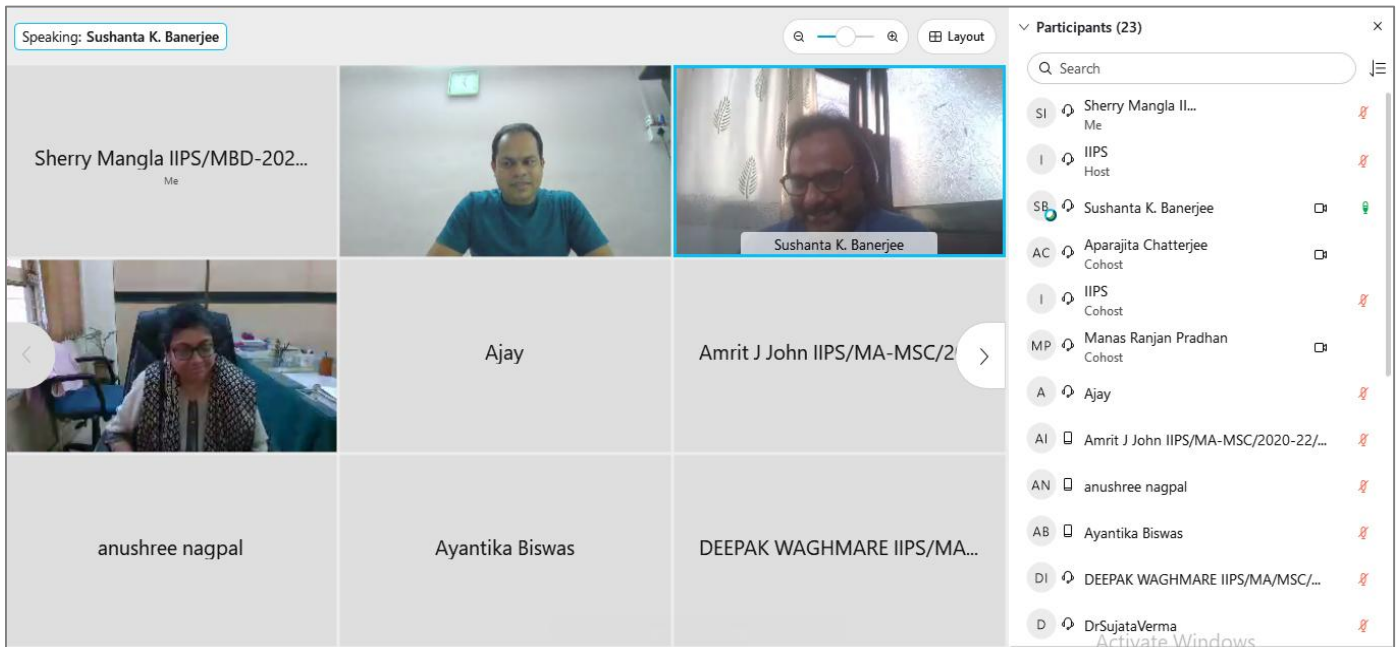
Speaking: Sushanta K. Banerjee

Layout

Sherry Mangla IIPS/MBD-202...
Me

Sushanta K. Banerjee

Ajay

Amrit J John IIPS/MA-MSC/2

anushree nagpal

Ayantika Biswas

DEEPAK WAGHMARE IIPS/MA...

Participants (23)

Search

SI Sherry Mangla II...
Me

I IIPS
Host

SB Sushanta K. Banerjee

AC Aparajita Chatterjee
Cohost

I IIPS
Cohost

MP Manas Ranjan Pradhan
Cohost

A Ajay

AI Amrit J John IIPS/MA-MSC/2020-22/...

AN anushree nagpal

AB Ayantika Biswas

DI DEEPAK WAGHMARE IIPS/MA/MSC/...

D DrSujataVerma

Activate Windows